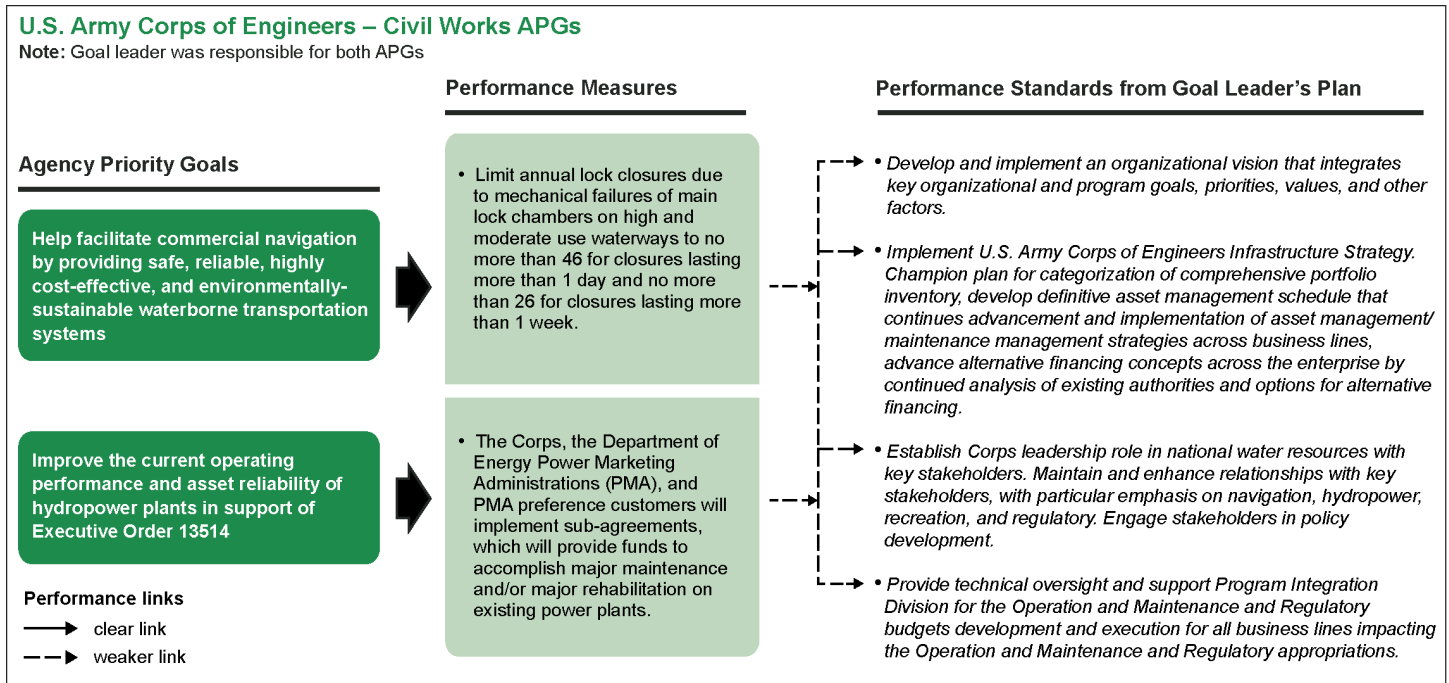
U.S. Army Corps of Engineers – Civil Works APGs
Note: Goal leader was responsible for both APGs

Agency Priority Goals

Help facilitate commercial navigation by providing safe, reliable, highly cost-effective, and environmentally-sustainable waterborne transportation systems

Improve the current operating performance and asset reliability of hydropower plants in support of Executive Order 13514

Performance links
clear link
weaker link

Performance Measures

• Limit annual lock closures due to mechanical failures of main lock chambers on high and moderate use waterways to no more than 46 for closures lasting more than 1 day and no more than 26 for closures lasting more than 1 week.

• The Corps, the Department of Energy Power Marketing Administrations (PMA), and PMA preference customers will implement sub-agreements, which will provide funds to accomplish major maintenance and/or major rehabilitation on existing power plants.

Performance Standards from Goal Leader's Plan

• Develop and implement an organizational vision that integrates key organizational and program goals, priorities, values, and other factors.

• Implement U.S. Army Corps of Engineers Infrastructure Strategy. Champion plan for categorization of comprehensive portfolio inventory, develop definitive asset management schedule that continues advancement and implementation of asset management/ maintenance management strategies across business lines, advance alternative financing concepts across the enterprise by continued analysis of existing authorities and options for alternative financing.

• Establish Corps leadership role in national water resources with key stakeholders. Maintain and enhance relationships with key stakeholders, with particular emphasis on navigation, hydropower, recreation, and regulatory. Engage stakeholders in policy development.

• Provide technical oversight and support Program Integration Division for the Operation and Maintenance and Regulatory budgets development and execution for all business lines impacting the Operation and Maintenance and Regulatory appropriations.